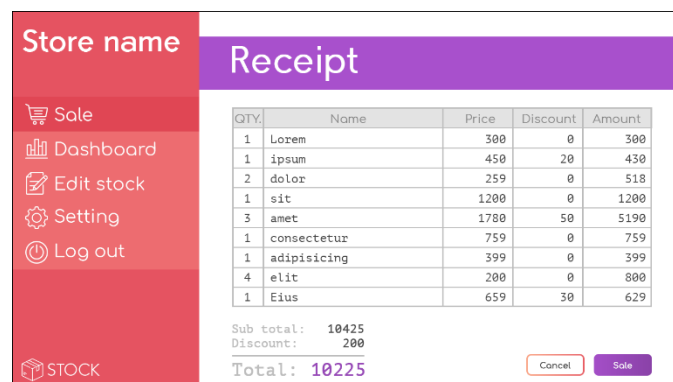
Store name

Sale
Dashboard
Edit stock
Setting
Log out

STOCK

Receipt

| QTY. | Name | Price | Discount | Amount |
|---|---|---|---|---|
| 1 | Lorem | 300 | 0 | 300 |
| 1 | ipsum | 450 | 20 | 430 |
| 2 | dolor | 259 | 0 | 518 |
| 1 | sit | 1200 | 0 | 1200 |
| 3 | amet | 1780 | 50 | 5190 |
| 1 | consectetur | 759 | 0 | 759 |
| 1 | adipisicing | 399 | 0 | 399 |
| 4 | elit | 200 | 0 | 800 |
| 1 | Eius | 659 | 30 | 629 |

Sub total: 10425
Discount: 200

Total: 10225

Cancel
Sale